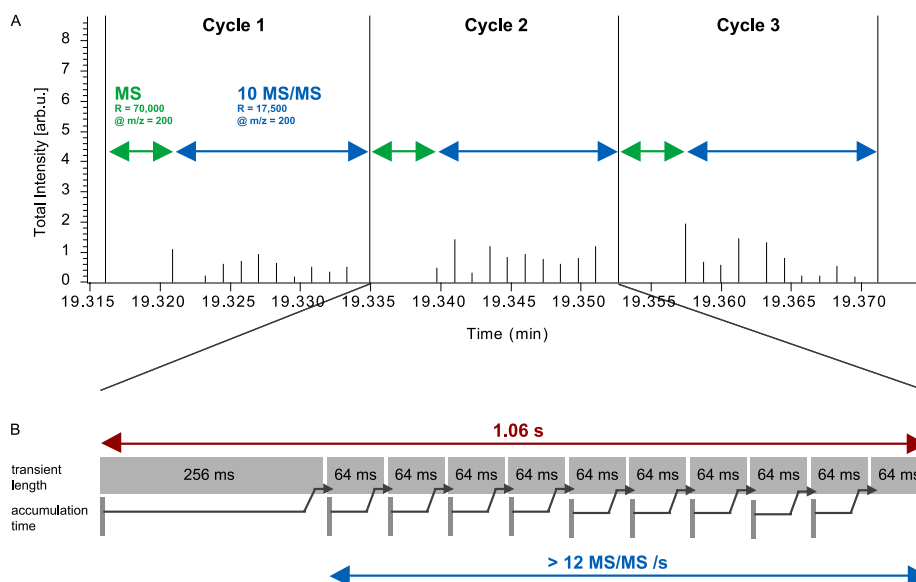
A

Cycle 1

Cycle 2

Cycle 3

MS
R = 70,000
@ m/z = 200

10 MS/MS
R = 17,500
@ m/z = 200

Total Intensity [arb.u.]

8
7
6
5
4
3
2
1
0

19.315 19.320 19.325 19.330 19.335 19.340 19.345 19.350 19.355 19.360 19.365 19.370

Time (min)

B

1.06 s

transient length

accumulation time

256 ms

64 ms 64 ms 64 ms 64 ms 64 ms 64 ms 64 ms 64 ms 64 ms 64 ms

> 12 MS/MS /s